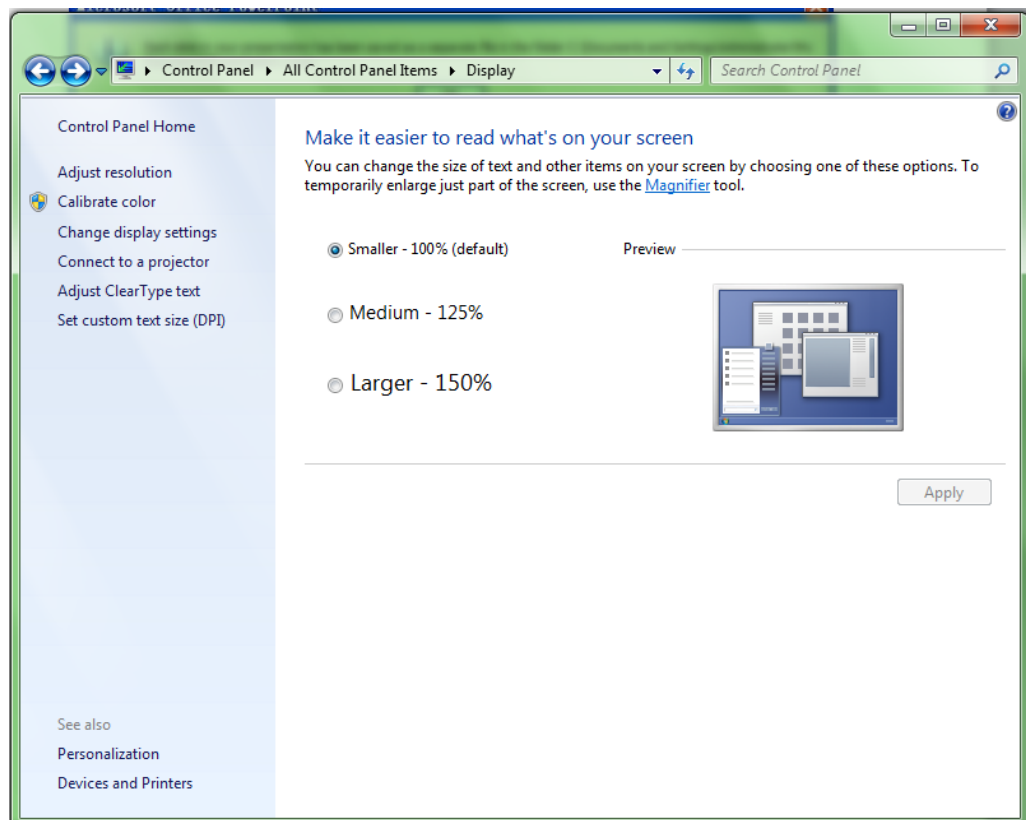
Control Panel ▸ All Control Panel Items ▸ Display

Search Control Panel

Control Panel Home

Adjust resolution

Calibrate color

Change display settings

Connect to a projector

Adjust ClearType text

Set custom text size (DPI)

See also

Personalization

Devices and Printers

Make it easier to read what's on your screen

You can change the size of text and other items on your screen by choosing one of these options. To temporarily enlarge just part of the screen, use the Magnifier tool.

Smaller - 100% (default)

Medium - 125%

Larger - 150%

Preview

Apply